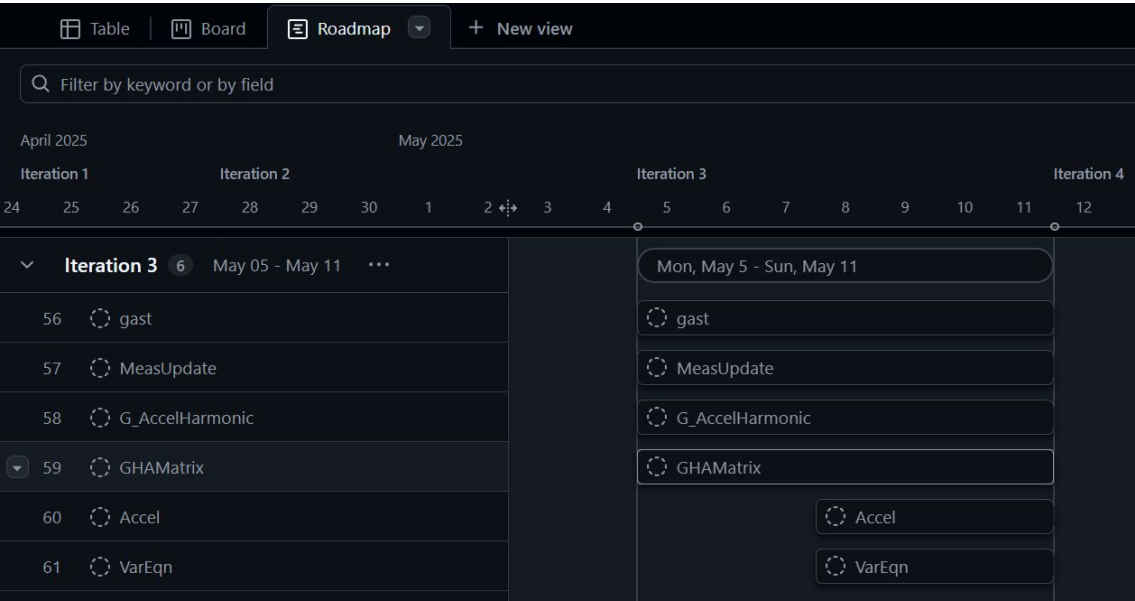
Table | Board | Roadmap | + New view

Filter by keyword or by field

April 2025
May 2025

Iteration 1
Iteration 2
Iteration 3
Iteration 4

24 25 26 27 28 29 30 1 2 3 4 5 6 7 8 9 10 11 12

Iteration 3 6 May 05 - May 11 ···

Mon, May 5 - Sun, May 11

56 gast
57 MeasUpdate
58 G_AccelHarmonic
59 GHAMatrix
60 Accel
61 VarEqn

gast
MeasUpdate
G_AccelHarmonic
GHAMatrix
Accel
VarEqn